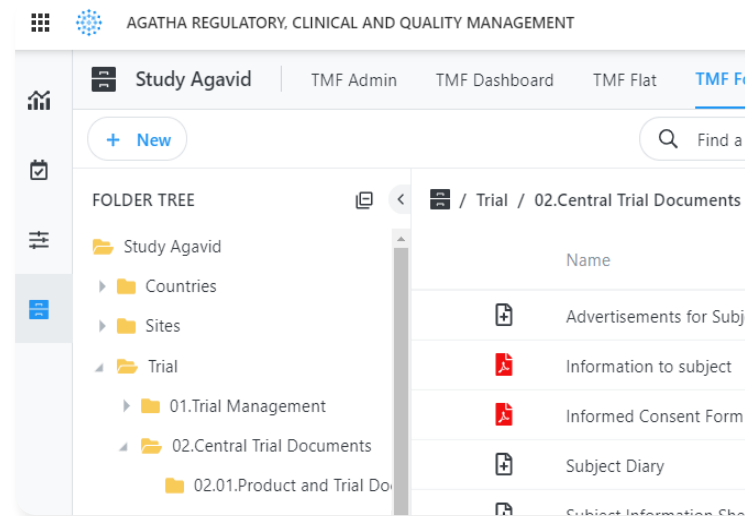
AGATHA REGULATORY, CLINICAL AND QUALITY MANAGEMENT

Study Agavid | TMF Admin | TMF Dashboard | TMF Flat | TMF Fo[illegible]

+ New

Find a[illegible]

FOLDER TREE

Study Agavid
Countries
Sites
Trial
01.Trial Management
02.Central Trial Documents
02.01.Product and Trial Do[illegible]

/ Trial / 02.Central Trial Documents

Name

Advertisements for Subj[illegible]
Information to subject
Informed Consent Form
Subject Diary
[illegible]